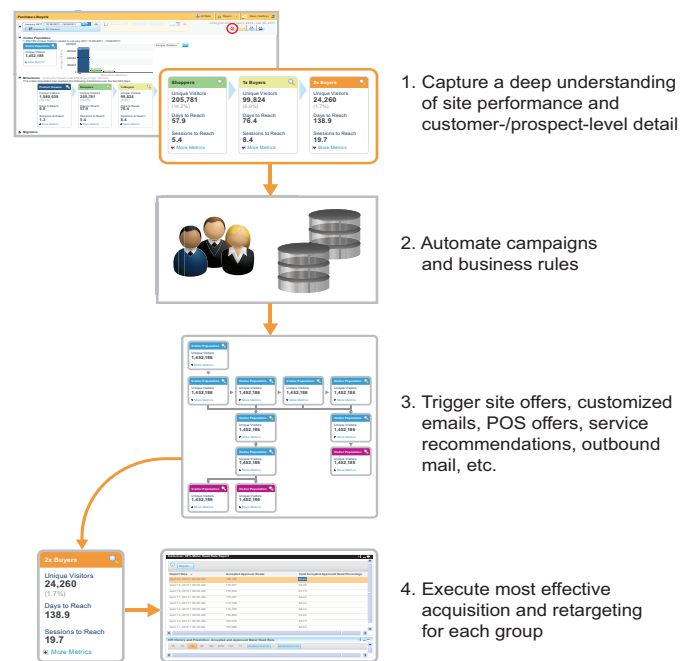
Shoppers
Unique Visitors
205,781
(14.2%)
Days to Reach
57.9
Sessions to Reach
5.4
More Metrics

1x Buyers
Unique Visitors
99,824
(6.9%)
Days to Reach
76.4
Sessions to Reach
8.4
More Metrics

2x Buyers
Unique Visitors
24,260
(1.7%)
Days to Reach
138.9
Sessions to Reach
19.7
More Metrics

1. Capture a deep understanding of site performance and customer-/prospect-level detail

2. Automate campaigns and business rules

Unique Visitors
1,432,186
More Metrics

3. Trigger site offers, customized emails, POS offers, service recommendations, outbound mail, etc.

2x Buyers
Unique Visitors
24,260
(1.7%)
Days to Reach
138.9
Sessions to Reach
19.7
More Metrics

4. Execute most effective acquisition and retargeting for each group